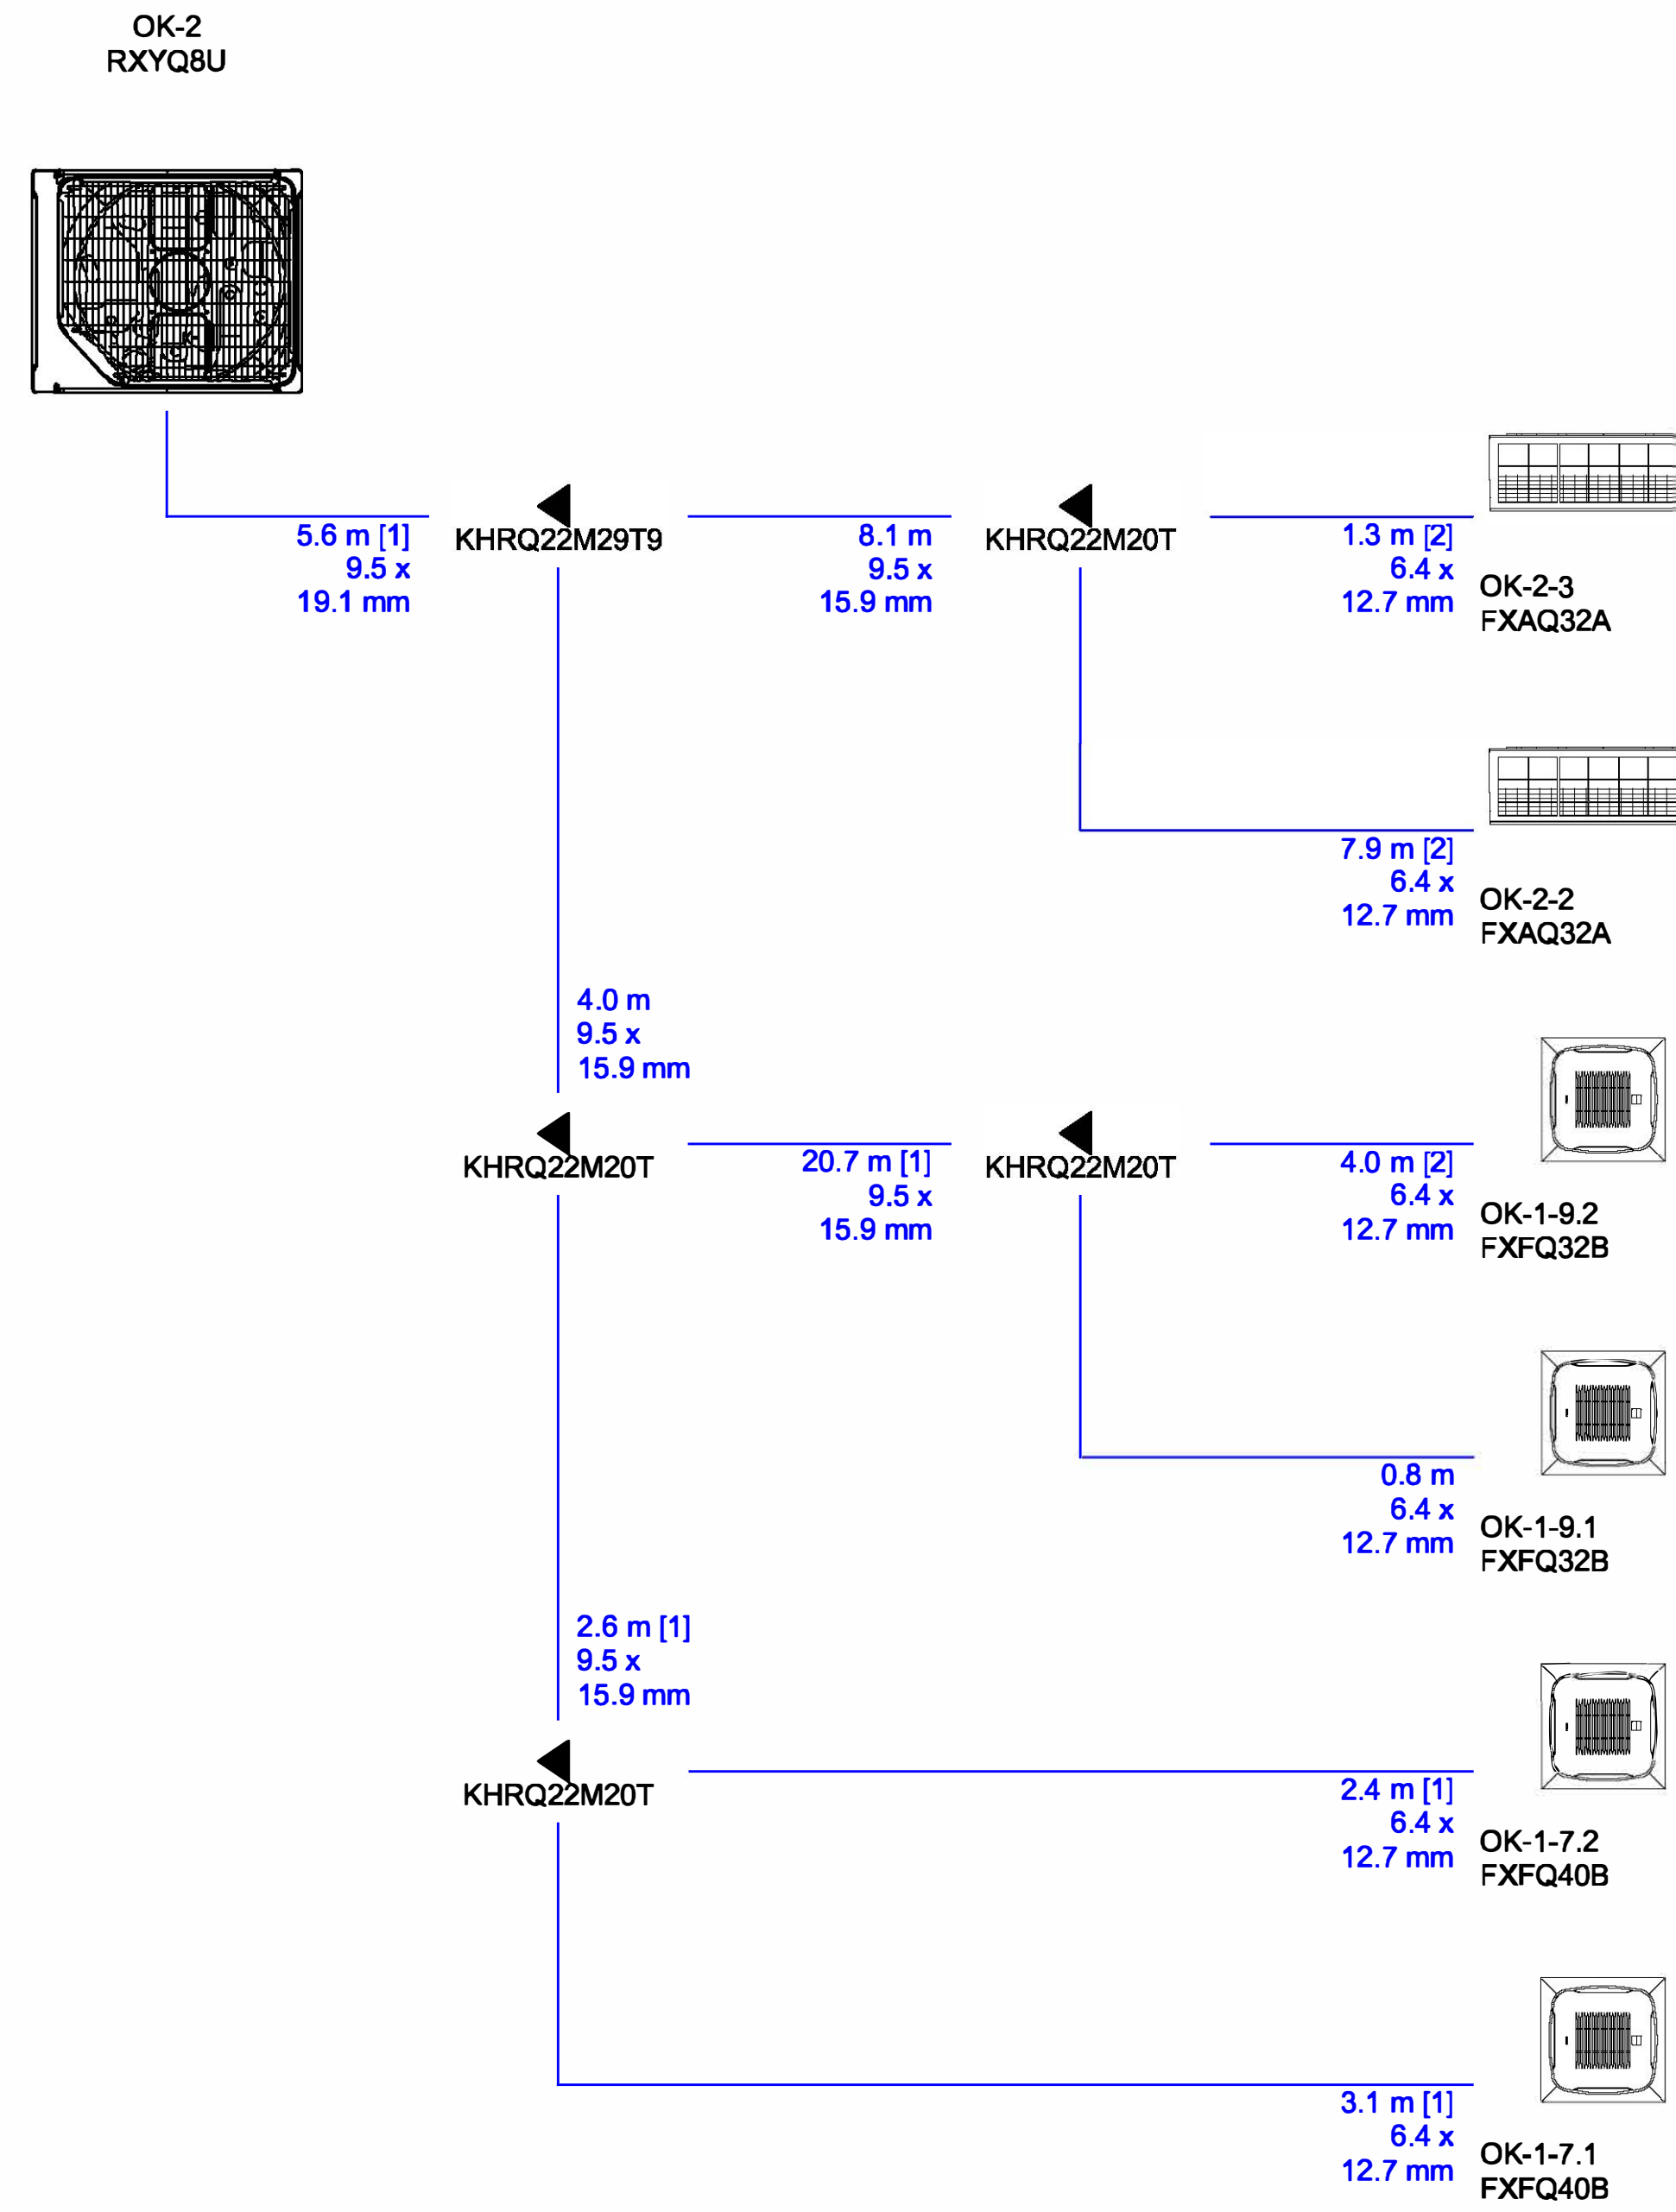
OK-2
RXYQ8U

5.6 m [1]
9.5 x
19.1 mm

KHRQ22M29T9

8.1 m
9.5 x
15.9 mm

KHRQ22M20T

1.3 m [2]
6.4 x
12.7 mm

OK-2-3
FXAQ32A

7.9 m [2]
6.4 x
12.7 mm

OK-2-2
FXAQ32A

4.0 m
9.5 x
15.9 mm

KHRQ22M20T

20.7 m [1]
9.5 x
15.9 mm

KHRQ22M20T

4.0 m [2]
6.4 x
12.7 mm

OK-1-9.2
FXFQ32B

0.8 m
6.4 x
12.7 mm

OK-1-9.1
FXFQ32B

2.6 m [1]
9.5 x
15.9 mm

KHRQ22M20T

2.4 m [1]
6.4 x
12.7 mm

OK-1-7.2
FXFQ40B

3.1 m [1]
6.4 x
12.7 mm

OK-1-7.1
FXFQ40B